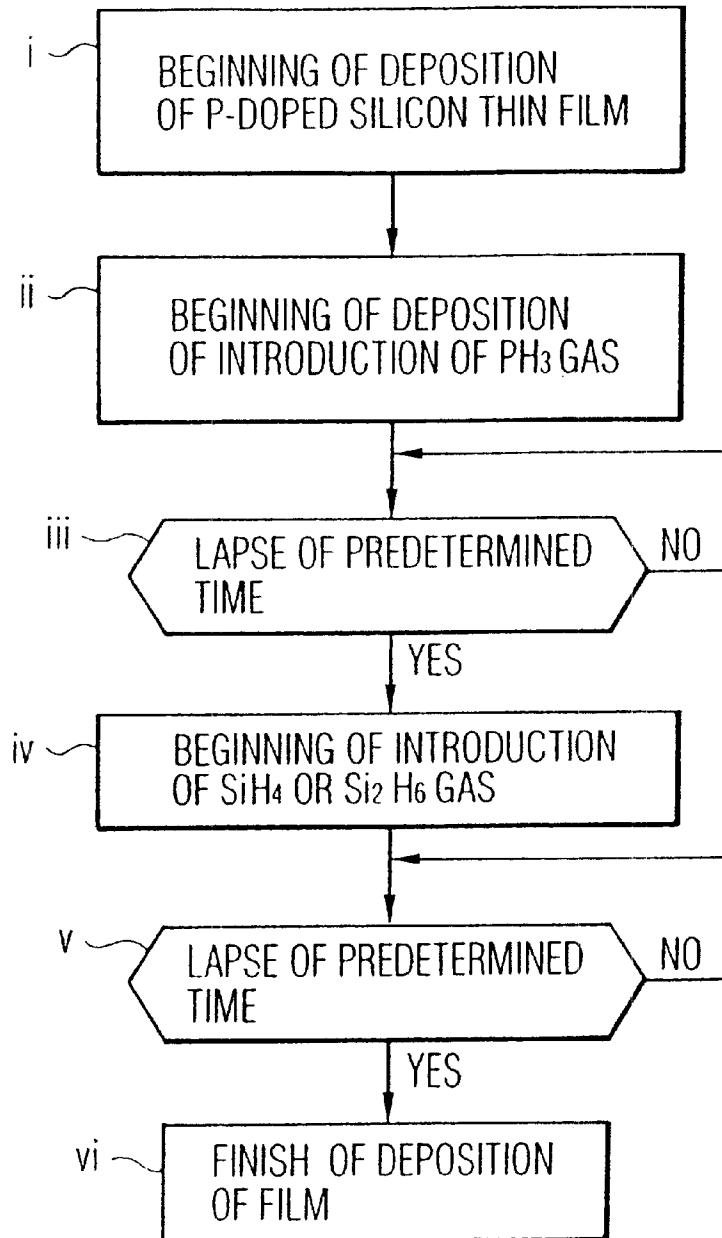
i
BEGINNING OF DEPOSITION OF P-DOPED SILICON THIN FILM

ii
BEGINNING OF DEPOSITION OF INTRODUCTION OF $PH_3$ GAS

iii
LAPSE OF PREDETERMINED TIME
NO
YES

iv
BEGINNING OF INTRODUCTION OF $SiH_4$ OR $Si_2H_6$ GAS

v
LAPSE OF PREDETERMINED TIME
NO
YES

vi
FINISH OF DEPOSITION OF FILM